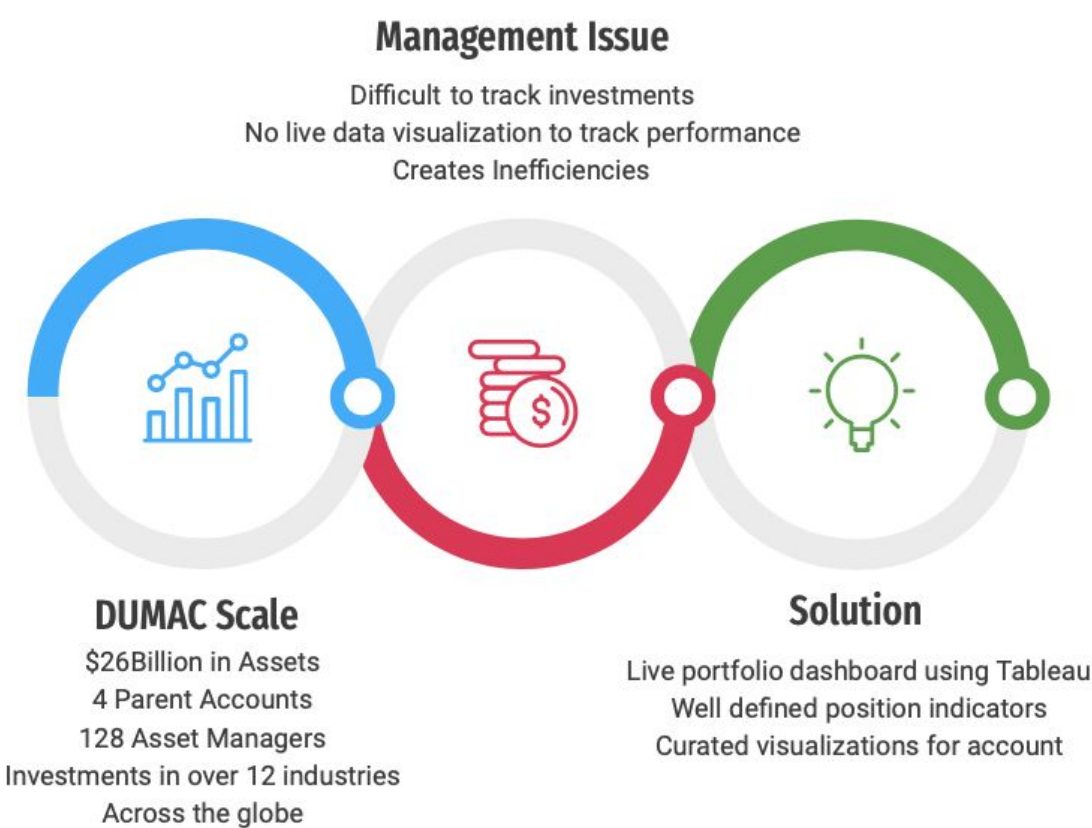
Management Issue

Difficult to track investments
No live data visualization to track performance
Creates Inefficiencies

DUMAC Scale

$26Billion in Assets
4 Parent Accounts
128 Asset Managers
Investments in over 12 industries
Across the globe

Solution

Live portfolio dashboard using Tableau
Well defined position indicators
Curated visualizations for account